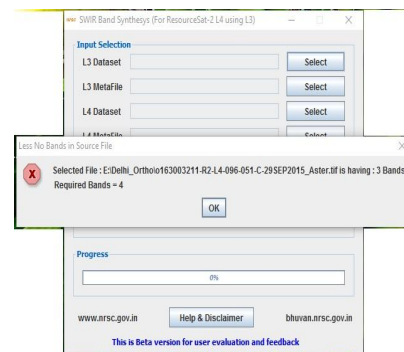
SWIR Band Synthesys (For ResourceSat-2 L4 using L3)

Input Selection

L3 Dataset
Select

L3 MetaFile
Select

L4 Dataset
Select

L4 MetaFile
Select

Less No Bands in Source File

Selected File : E:\Delhi_Orthoio163003211-R2-L4-096-051-C-29SEP2015_Aster.tif is having : 3 Bands
Required Bands = 4

OK

Progress

0%

www.nrsc.gov.in
Help & Disclaimer
bhuvan.nrsc.gov.in

This is Beta version for user evaluation and feedback